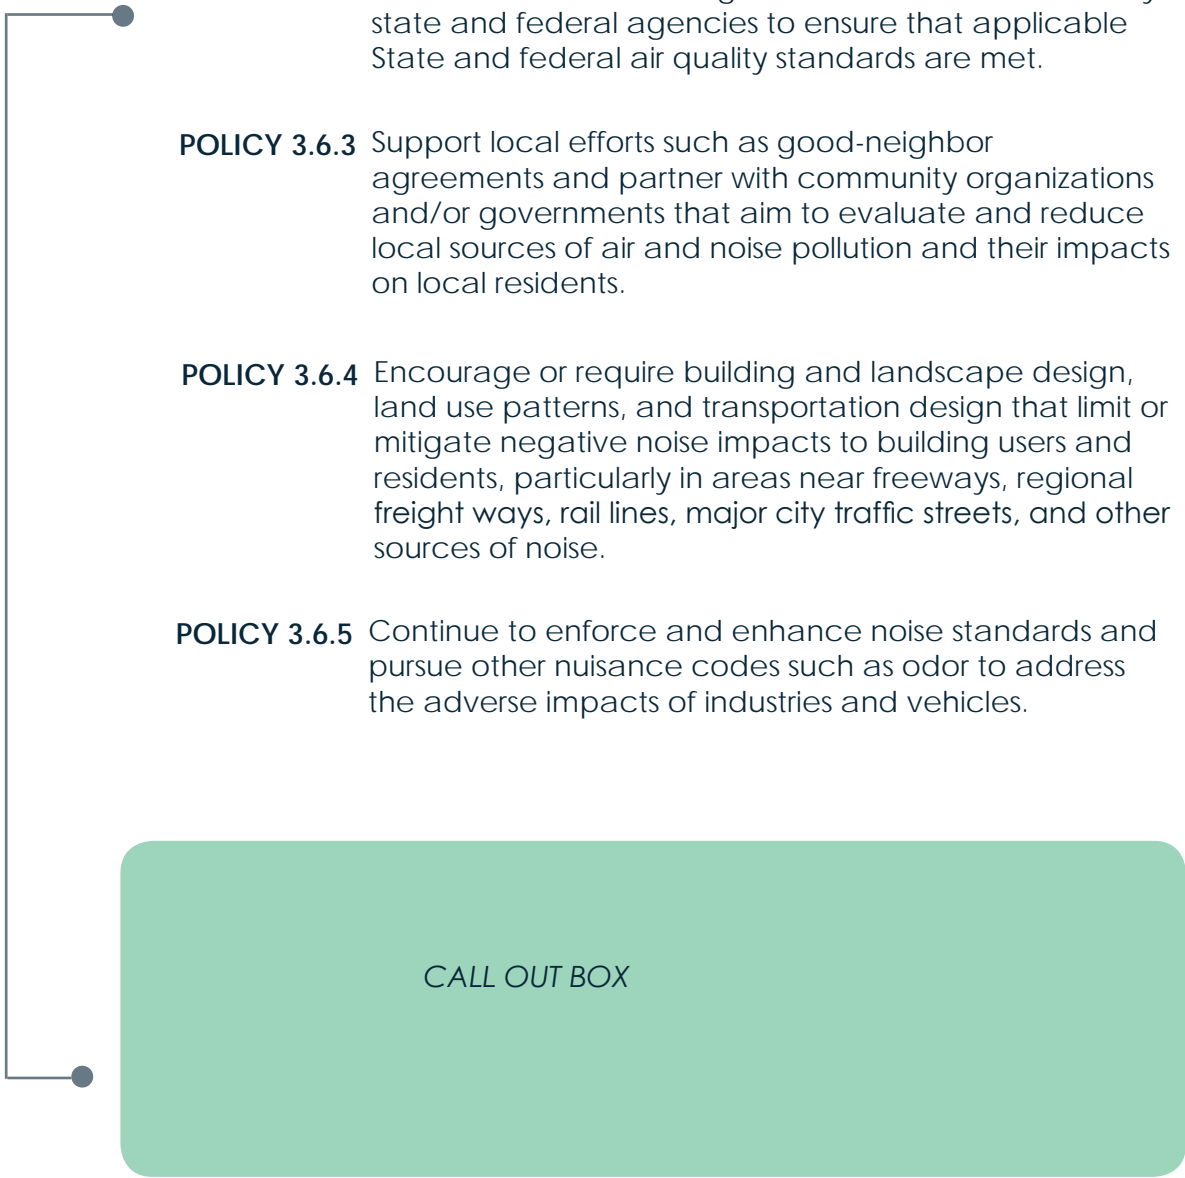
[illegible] state and federal agencies to ensure that applicable State and federal air quality standards are met.

POLICY 3.6.3 Support local efforts such as good-neighbor agreements and partner with community organizations and/or governments that aim to evaluate and reduce local sources of air and noise pollution and their impacts on local residents.

POLICY 3.6.4 Encourage or require building and landscape design, land use patterns, and transportation design that limit or mitigate negative noise impacts to building users and residents, particularly in areas near freeways, regional freight ways, rail lines, major city traffic streets, and other sources of noise.

POLICY 3.6.5 Continue to enforce and enhance noise standards and pursue other nuisance codes such as odor to address the adverse impacts of industries and vehicles.

CALL OUT BOX